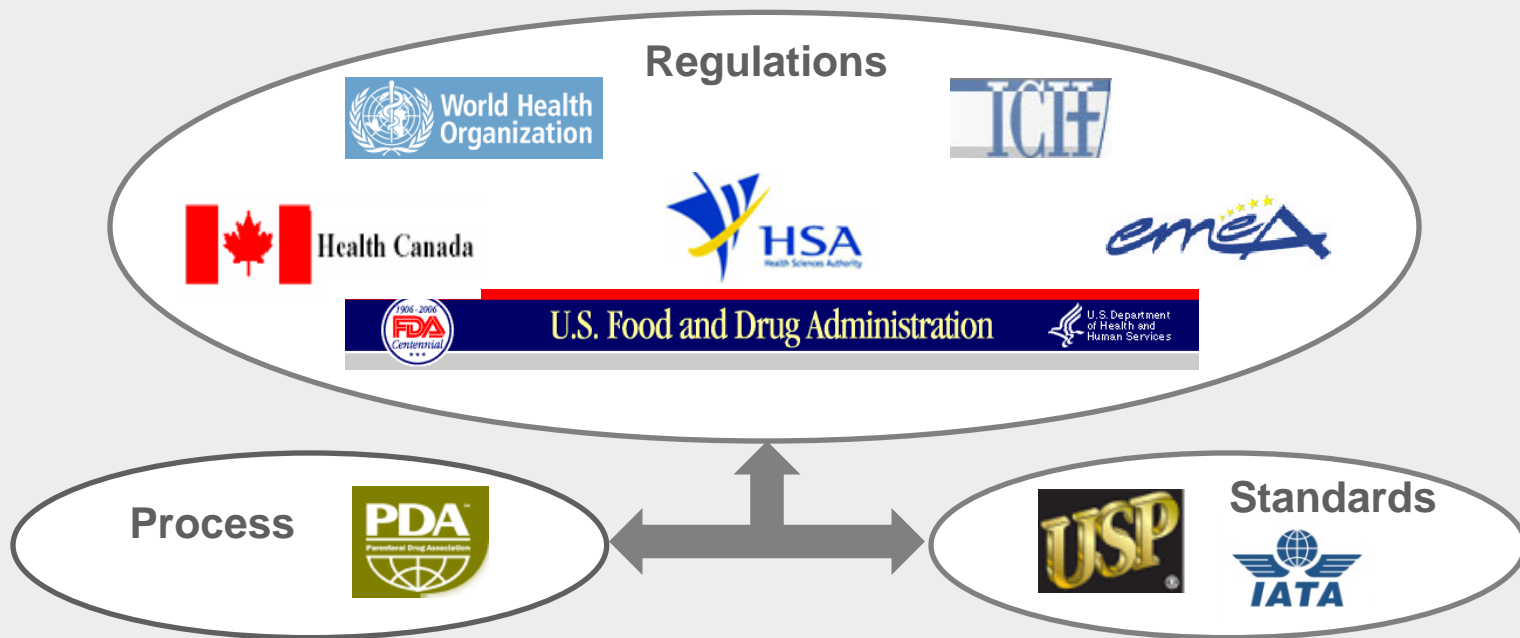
Regulations

World Health Organization

ICH

Health Canada

HSA
Health Sciences Authority

emea

1906-2006
FDA
Centennial

U.S. Food and Drug Administration

U.S. Department of Health and Human Services

Process

PDA
Parenteral Drug Association

USP

Standards

IATA